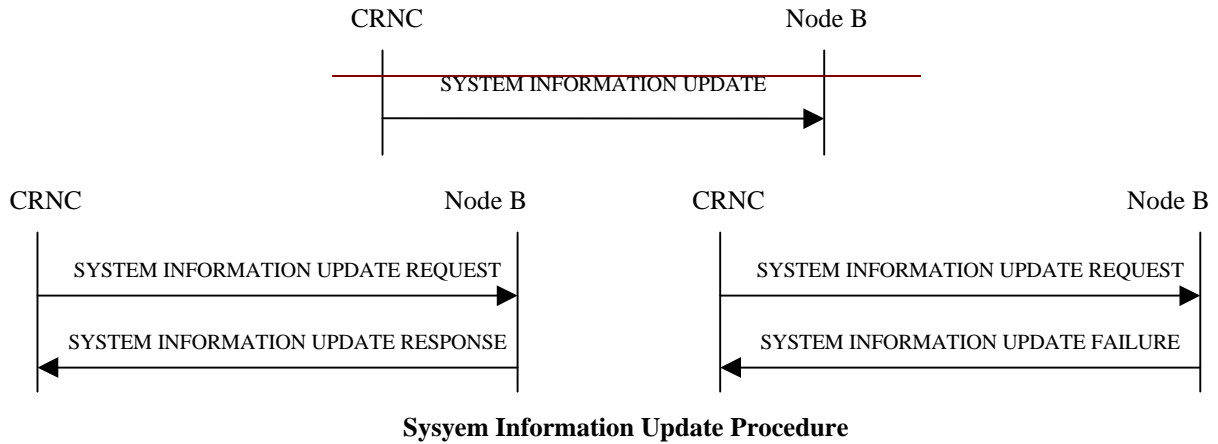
CRNC

Node B

SYSTEM INFORMATION UPDATE

CRNC

Node B

SYSTEM INFORMATION UPDATE REQUEST

SYSTEM INFORMATION UPDATE RESPONSE

CRNC

Node B

SYSTEM INFORMATION UPDATE REQUEST

SYSTEM INFORMATION UPDATE FAILURE

**Sysyem Information Update Procedure**